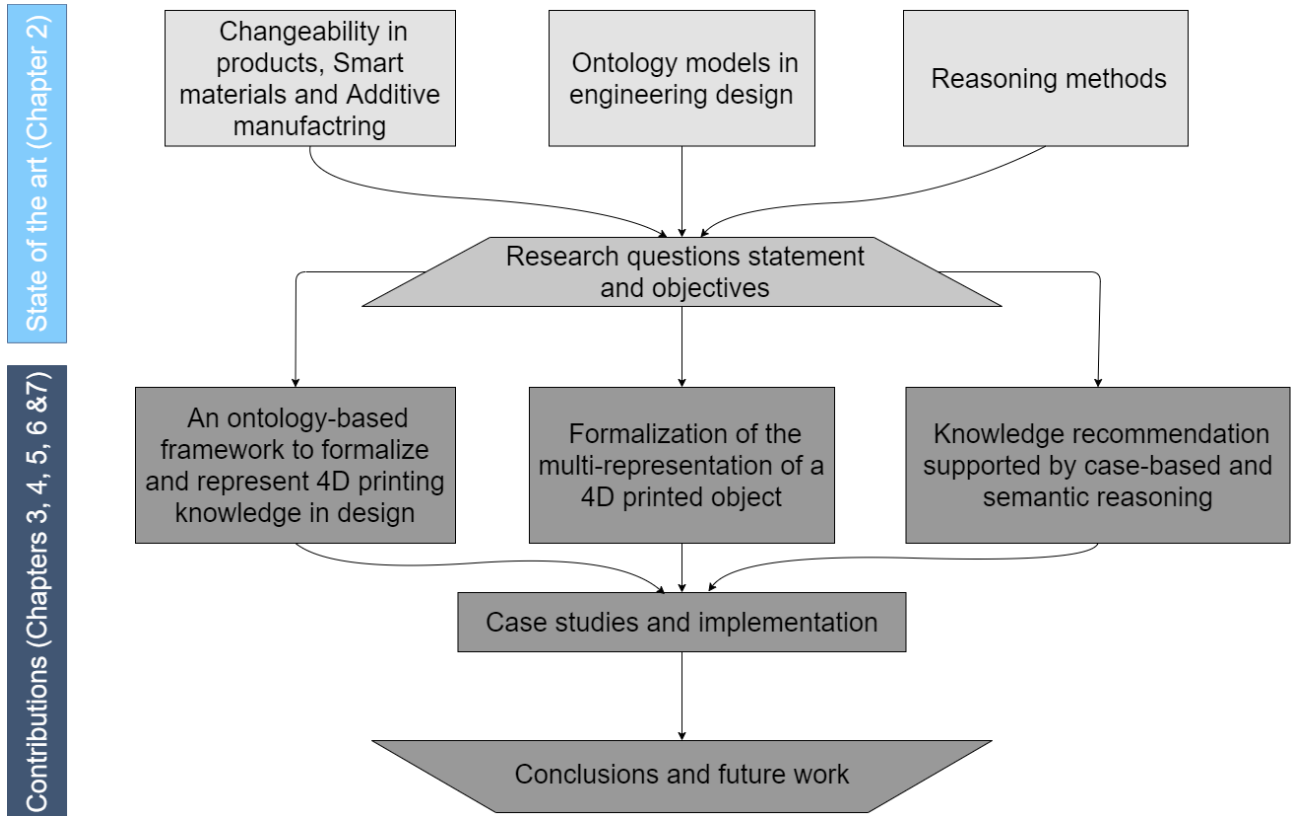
State of the art (Chapter 2)

Changeability in products, Smart materials and Additive manufactring

Ontology models in engineering design

Reasoning methods

Research questions statement and objectives

Contributions (Chapters 3, 4, 5, 6 &7)

An ontology-based framework to formalize and represent 4D printing knowledge in design

Formalization of the multi-representation of a 4D printed object

Knowledge recommendation supported by case-based and semantic reasoning

Case studies and implementation

Conclusions and future work